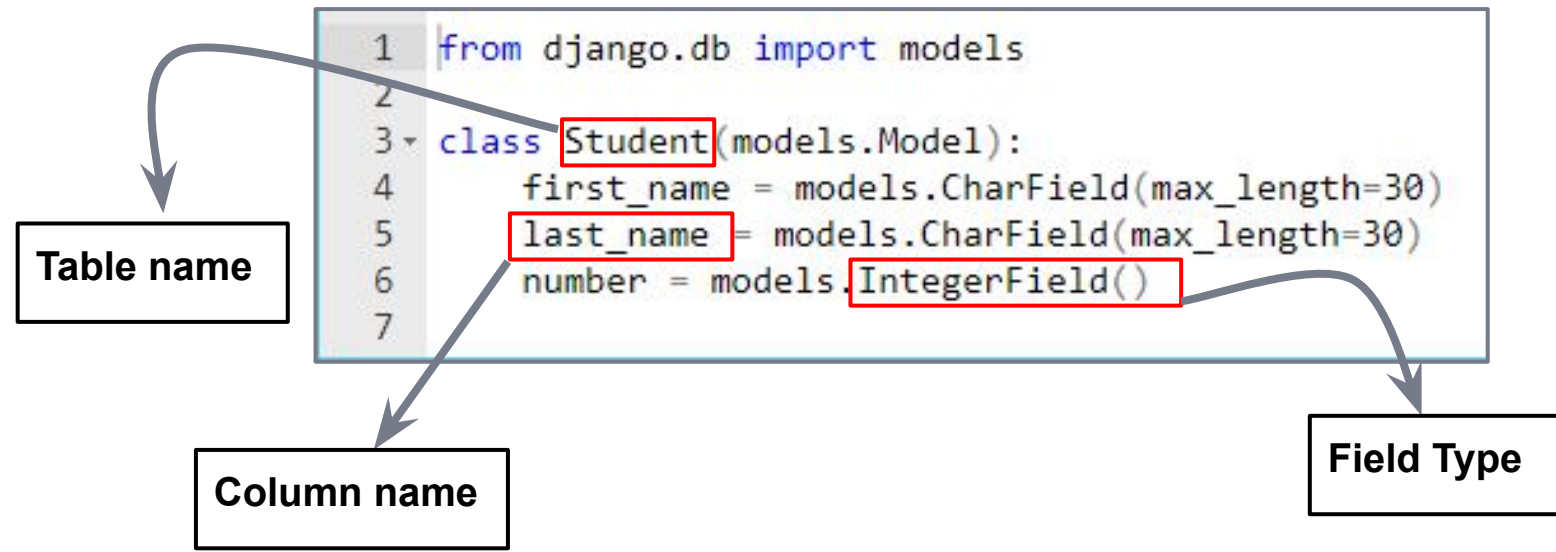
1 from django.db import models
2
3 class Student(models.Model):
4     first_name = models.CharField(max_length=30)
5     last_name = models.CharField(max_length=30)
6     number = models.IntegerField()
7

Table name

Column name

Field Type